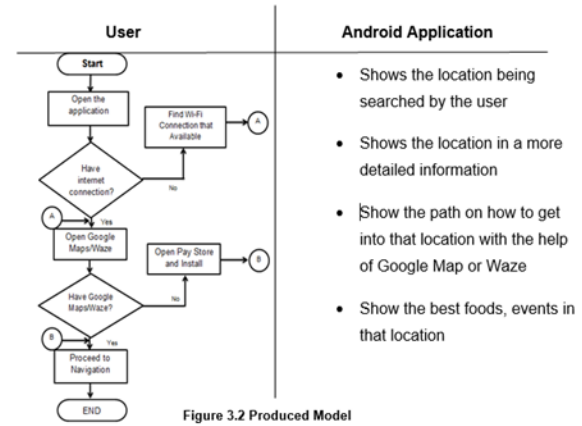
User

Start

Open the application

Find Wi-Fi Connection that Available

A

Have internet connection?

No

A

Yes

Open Google Maps/Waze

Open Pay Store and Install

B

Have Google Maps/Waze?

No

B

Yes

Proceed to Navigation

END

Android Application

- Shows the location being searched by the user
- Shows the location in a more detailed information
- Show the path on how to get into that location with the help of Google Map or Waze
- Show the best foods, events in that location

Figure 3.2 Produced Model